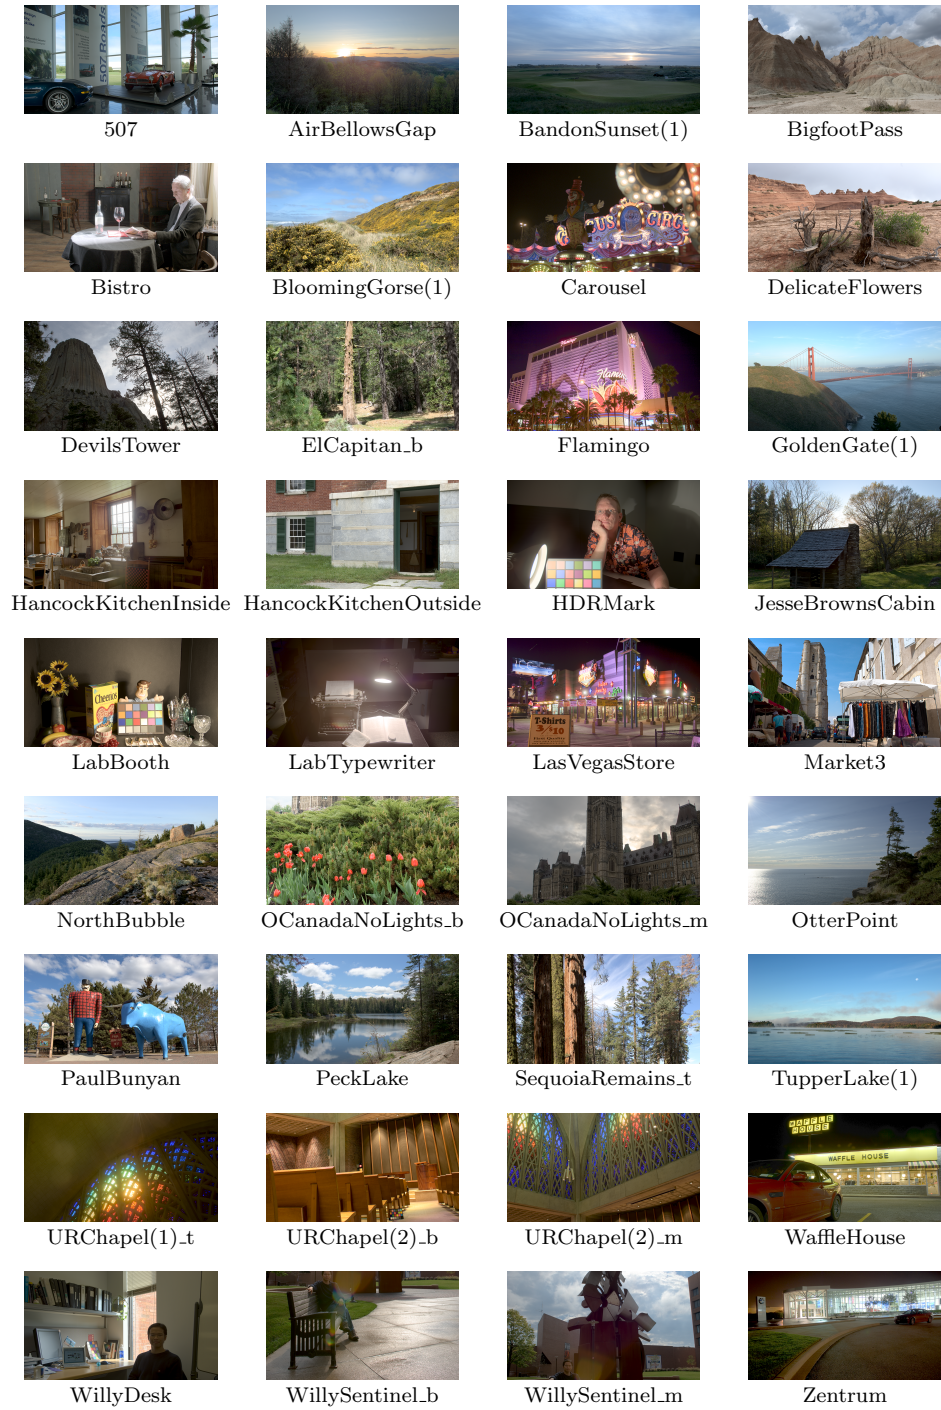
507
AirBellowsGap
BandonSunset(1)
BigfootPass

Bistro
BloomingGorse(1)
Carousel
DelicateFlowers

DevilsTower
ElCapitan_b
Flamingo
GoldenGate(1)

HancockKitchenInside
HancockKitchenOutside
HDRMark
JesseBrownsCabin

LabBooth
LabTypewriter
LasVegasStore
Market3

NorthBubble
OCanadaNoLights_b
OCanadaNoLights_m
OtterPoint

PaulBunyan
PeckLake
SequoiaRemains_t
TupperLake(1)

URChapel(1)_t
URChapel(2)_b
URChapel(2)_m
WaffleHouse

WillyDesk
WillySentinel_b
WillySentinel_m
Zentrum